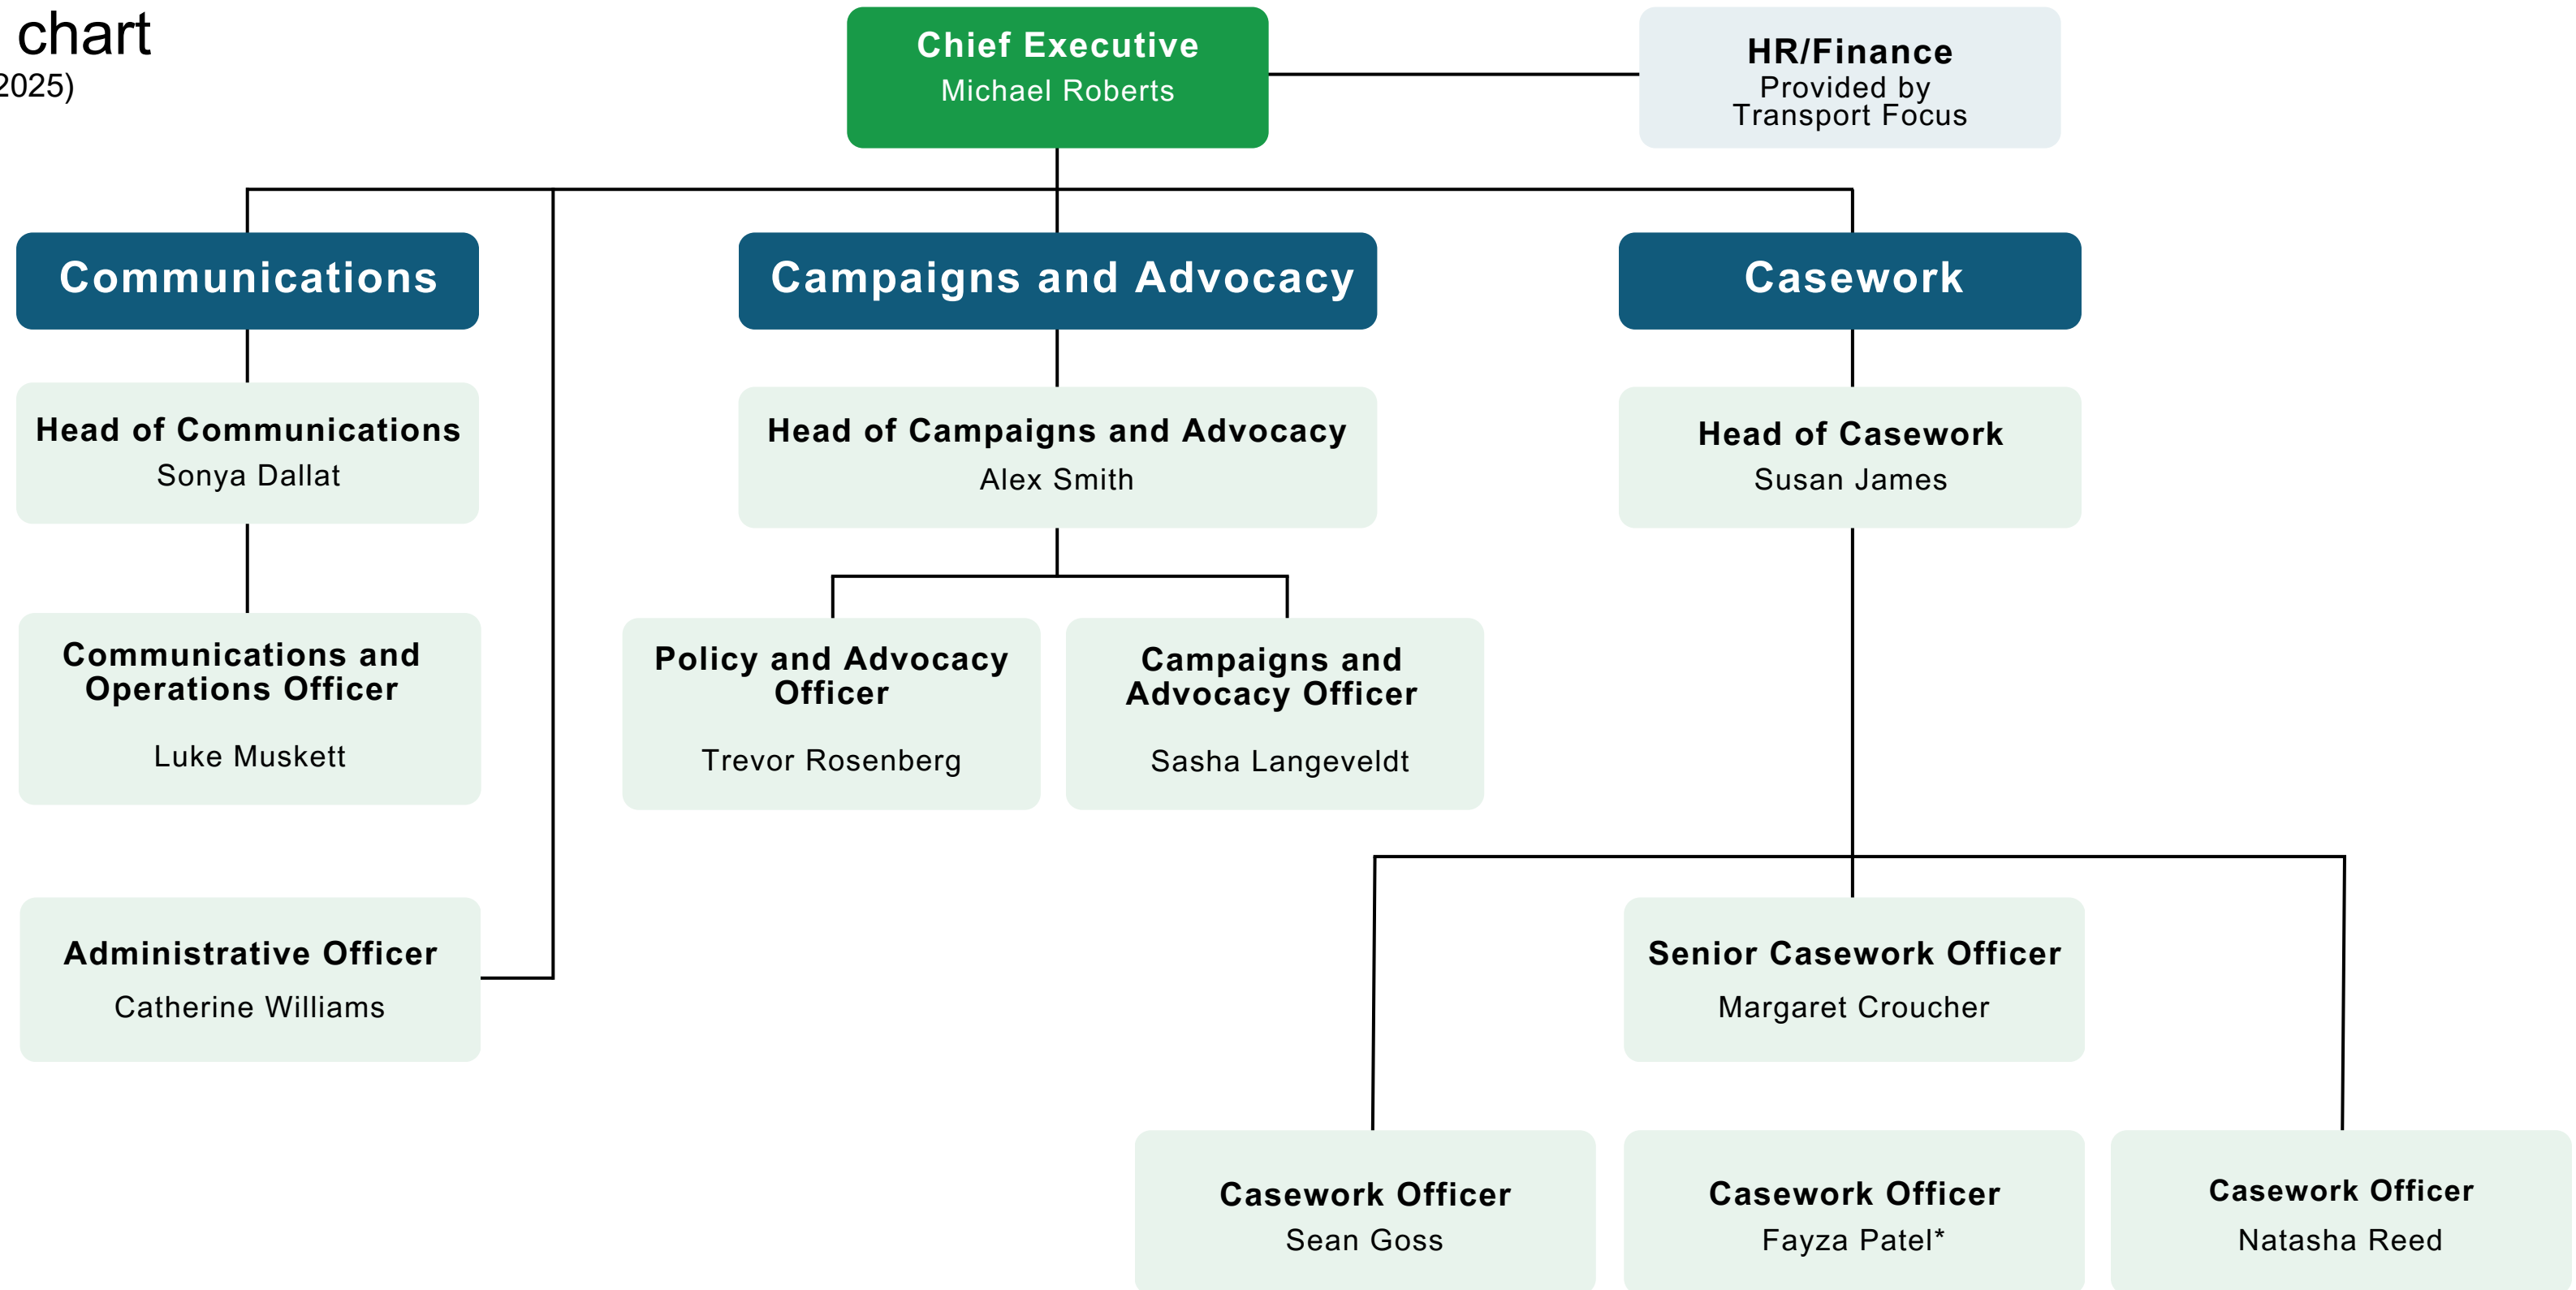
chart
2025)

Chief Executive
Michael Roberts

HR/Finance
Provided by Transport Focus

Communications

Campaigns and Advocacy

Casework

Head of Communications
Sonya Dallat

Head of Campaigns and Advocacy
Alex Smith

Head of Casework
Susan James

Communications and Operations Officer
Luke Muskett

Policy and Advocacy Officer
Trevor Rosenberg

Campaigns and Advocacy Officer
Sasha Langeveldt

Administrative Officer
Catherine Williams

Senior Casework Officer
Margaret Croucher

Casework Officer
Sean Goss

Casework Officer
Fayza Patel*

Casework Officer
Natasha Reed